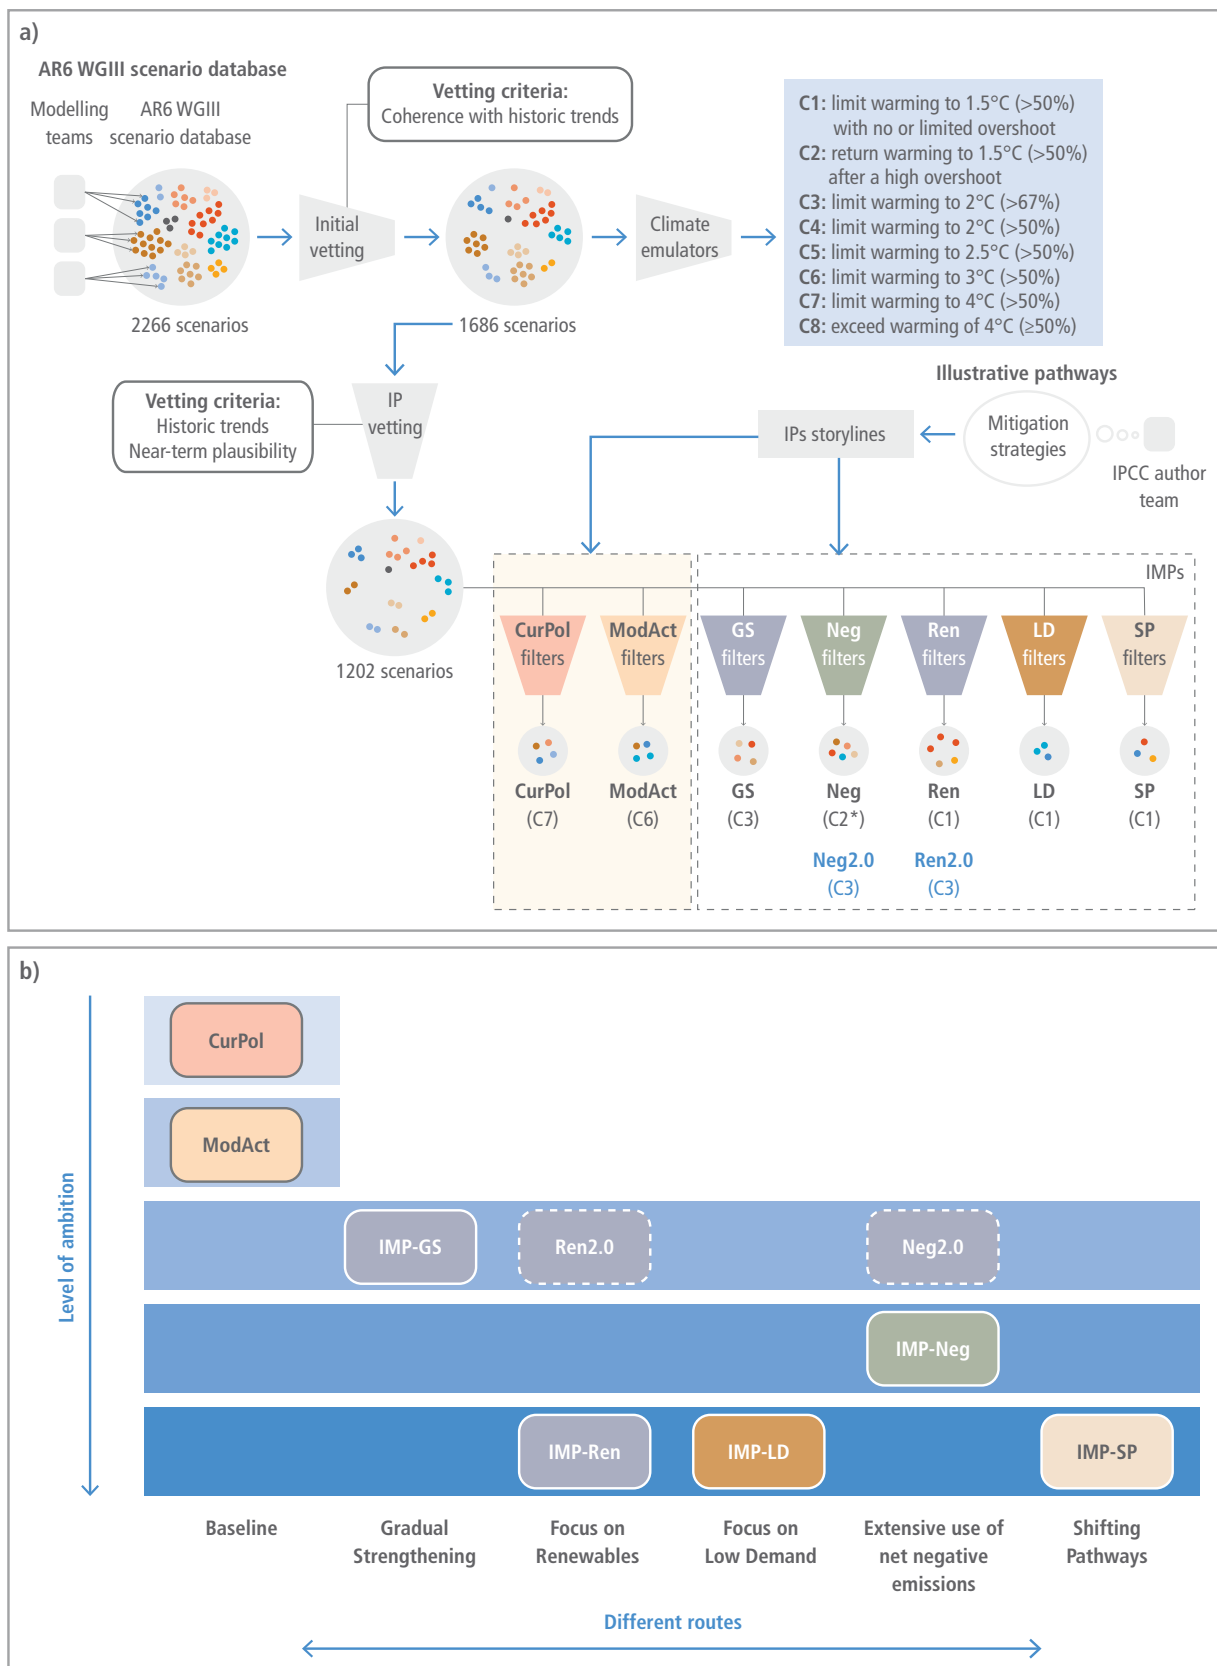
a)

AR6 WGIII scenario database

Modelling teams

AR6 WGIII scenario database

2266 scenarios

Vetting criteria:
Coherence with historic trends

Initial vetting

1686 scenarios

Climate emulators

C1: limit warming to 1.5°C (>50%) with no or limited overshoot
C2: return warming to 1.5°C (>50%) after a high overshoot
C3: limit warming to 2°C (>67%)
C4: limit warming to 2°C (>50%)
C5: limit warming to 2.5°C (>50%)
C6: limit warming to 3°C (>50%)
C7: limit warming to 4°C (>50%)
C8: exceed warming of 4°C (≥50%)

Vetting criteria:
Historic trends
Near-term plausibility

IP vetting

1202 scenarios

Illustrative pathways

IPs storylines

Mitigation strategies

IPCC author team

IMPs

CurPol filters

ModAct filters

GS filters

Neg filters

Ren filters

LD filters

SP filters

CurPol (C7)

ModAct (C6)

GS (C3)

Neg (C2*)

Ren (C1)

LD (C1)

SP (C1)

Neg2.0 (C3)

Ren2.0 (C3)

b)

Level of ambition

CurPol

ModAct

IMP-GS

Ren2.0

Neg2.0

IMP-Neg

IMP-Ren

IMP-LD

IMP-SP

Baseline

Gradual Strengthening

Focus on Renewables

Focus on Low Demand

Extensive use of net negative emissions

Shifting Pathways

Different routes